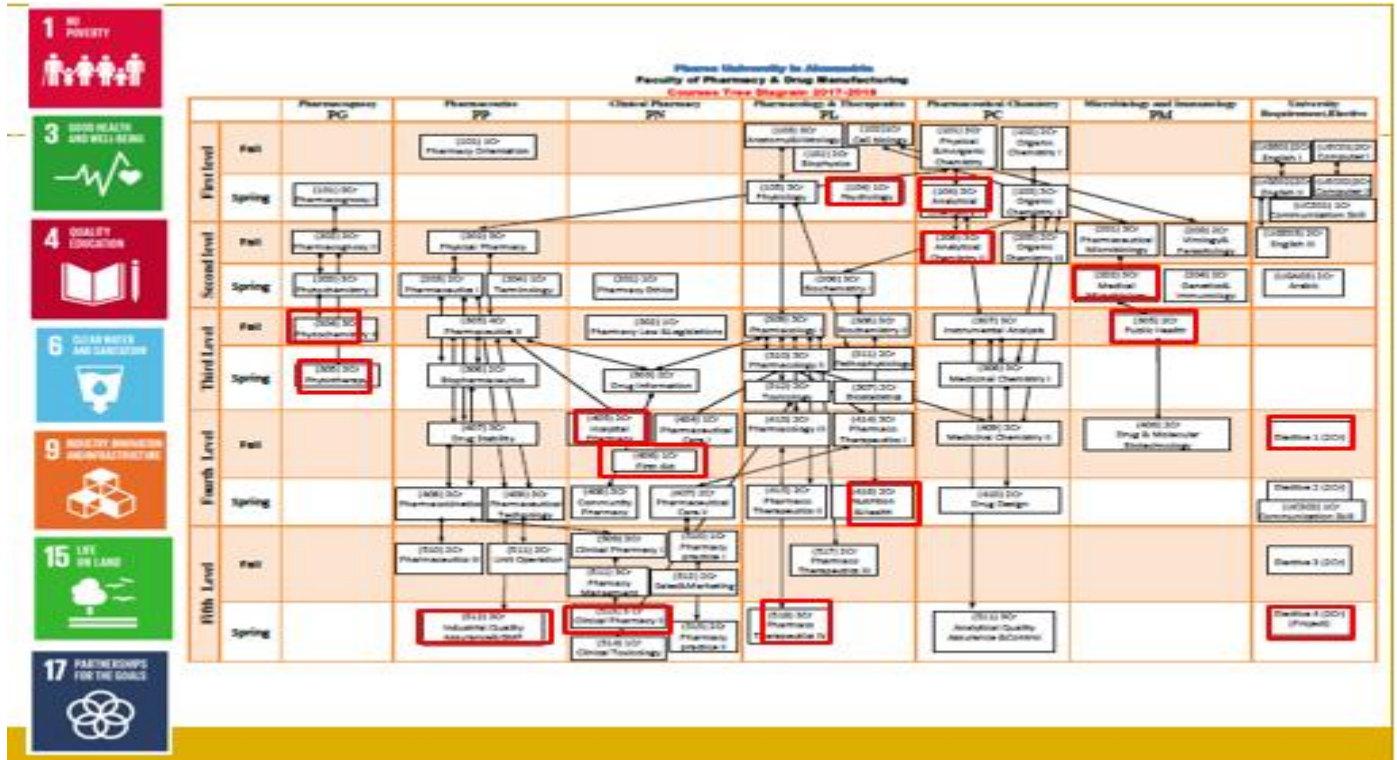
1 NO POVERTY

3 GOOD HEALTH AND WELL-BEING

4 QUALITY EDUCATION

6 CLEAN WATER AND SANITATION

9 INDUSTRY INNOVATION AND INFRASTRUCTURE

15 LIFE ON LAND

17 PARTNERSHIPS FOR THE GOALS

Pharos University in Alexandria
Faculty of Pharmacy & Drug Manufacturing
Courses Tree Diagram 2017-2018

| | | Pharmacognosy PG | Pharmaceutics PP | Clinical Pharmacy PN | Pharmacology & Therapeutics PL | Pharmaceutical Chemistry PC | Microbiology and Immunology PM | University Requirement/Elective |
|---|---|---|---|---|---|---|---|---|
| First level | Fall | | (101) 2Cr Pharmacy Orientation | | (103) 3Cr Anatomy&Histology; (102) 2Cr Cell biology; (101) 1Cr Biophysics | (101) 3Cr Physical&Inorganic Chemistry; (102) 3Cr Organic Chemistry I | | English I; Computer I |
| | Spring | (101) 3Cr Pharmacognosy I | | | (105) 3Cr Physiology; (104) 1Cr Psychology | (104) 3Cr Analytical Chemistry; (105) 3Cr Organic Chemistry II | | English II; Computer II; Communication Skill |
| Second level | Fall | (202) 3Cr Pharmacognosy II | (202) 3Cr Physical Pharmacy | | | (206) 3Cr Analytical Chemistry; Organic Chemistry III | (201) 3Cr Pharmaceutical Microbiology; (202) 3Cr Virology& Parasitology | English III |
| | Spring | (203) 3Cr Phytochemistry I | (203) 3Cr Pharmaceutics I; (204) 1Cr Terminology | (201) 2Cr Pharmacy Ethics | (206) 3Cr Biochemistry I | | (203) 3Cr Medical Microbiology; (204) 3Cr Genetics& Immunology | Arabic |
| Third Level | Fall | (304) 3Cr Phytochemistry II | (305) 4Cr Pharmaceutics II | (302) 1Cr Pharmacy Law &Legislations | (303) 3Cr Pharmacology I; (306) 3Cr Biochemistry II | (307) Instrumental Analysis | (305) 3Cr Public Health | |
| | Spring | (305) 3Cr Phytotherapy | (306) 3Cr Biopharmaceutics | Drug Information | (310) 3Cr Pharmacology II; (311) 3Cr Pathophysiology; Toxicology; (307) 3Cr Biostatistics | (308) 3Cr Medicinal Chemistry I | | |
| Fourth Level | Fall | | (401) 3Cr Drug Stability | (405) 3Cr Hospital Pharmacy; (404) 3Cr Pharmaceutical Care I; (406) 1Cr First Aid | (413) 3Cr Pharmacology III; (414) 3Cr Pharmaco Therapeutics I | (409) 3Cr Medicinal Chemistry II | (406) 3Cr Drug & Molecular Biotechnology | Elective 1 (2Cr) |
| | Spring | | (408) 3Cr Pharmacokinetics; (409) 3Cr Pharmaceutical Technology | (406) 3Cr Community Pharmacy; (407) 3Cr Pharmaceutical Care II | (417) 3Cr Pharmaco Therapeutics II; (418) 3Cr Nutrition Scientific | (410) 3Cr Drug Design | | Elective 2 (2Cr); Communication Skill |
| Fifth Level | Fall | | (510) 3Cr Pharmaceutics III; (511) 3Cr Unit Operation | Clinical Pharmacy I; Pharmacy Practice I; Pharmacy Management; (512) 3Cr Sales&Marketing | (517) 3Cr Pharmaco Therapeutics III | | | Elective 3 (2Cr) |
| | Spring | | (513) 3Cr Industrial Quality Assurance&GMP | Clinical Pharmacy II; Pharmacy practice II; Clinical Toxicology | Pharmaco Therapeutics IV | (511) 3Cr Analytical Quality Assurance &Control | | Elective 4 (2Cr) (Project) |